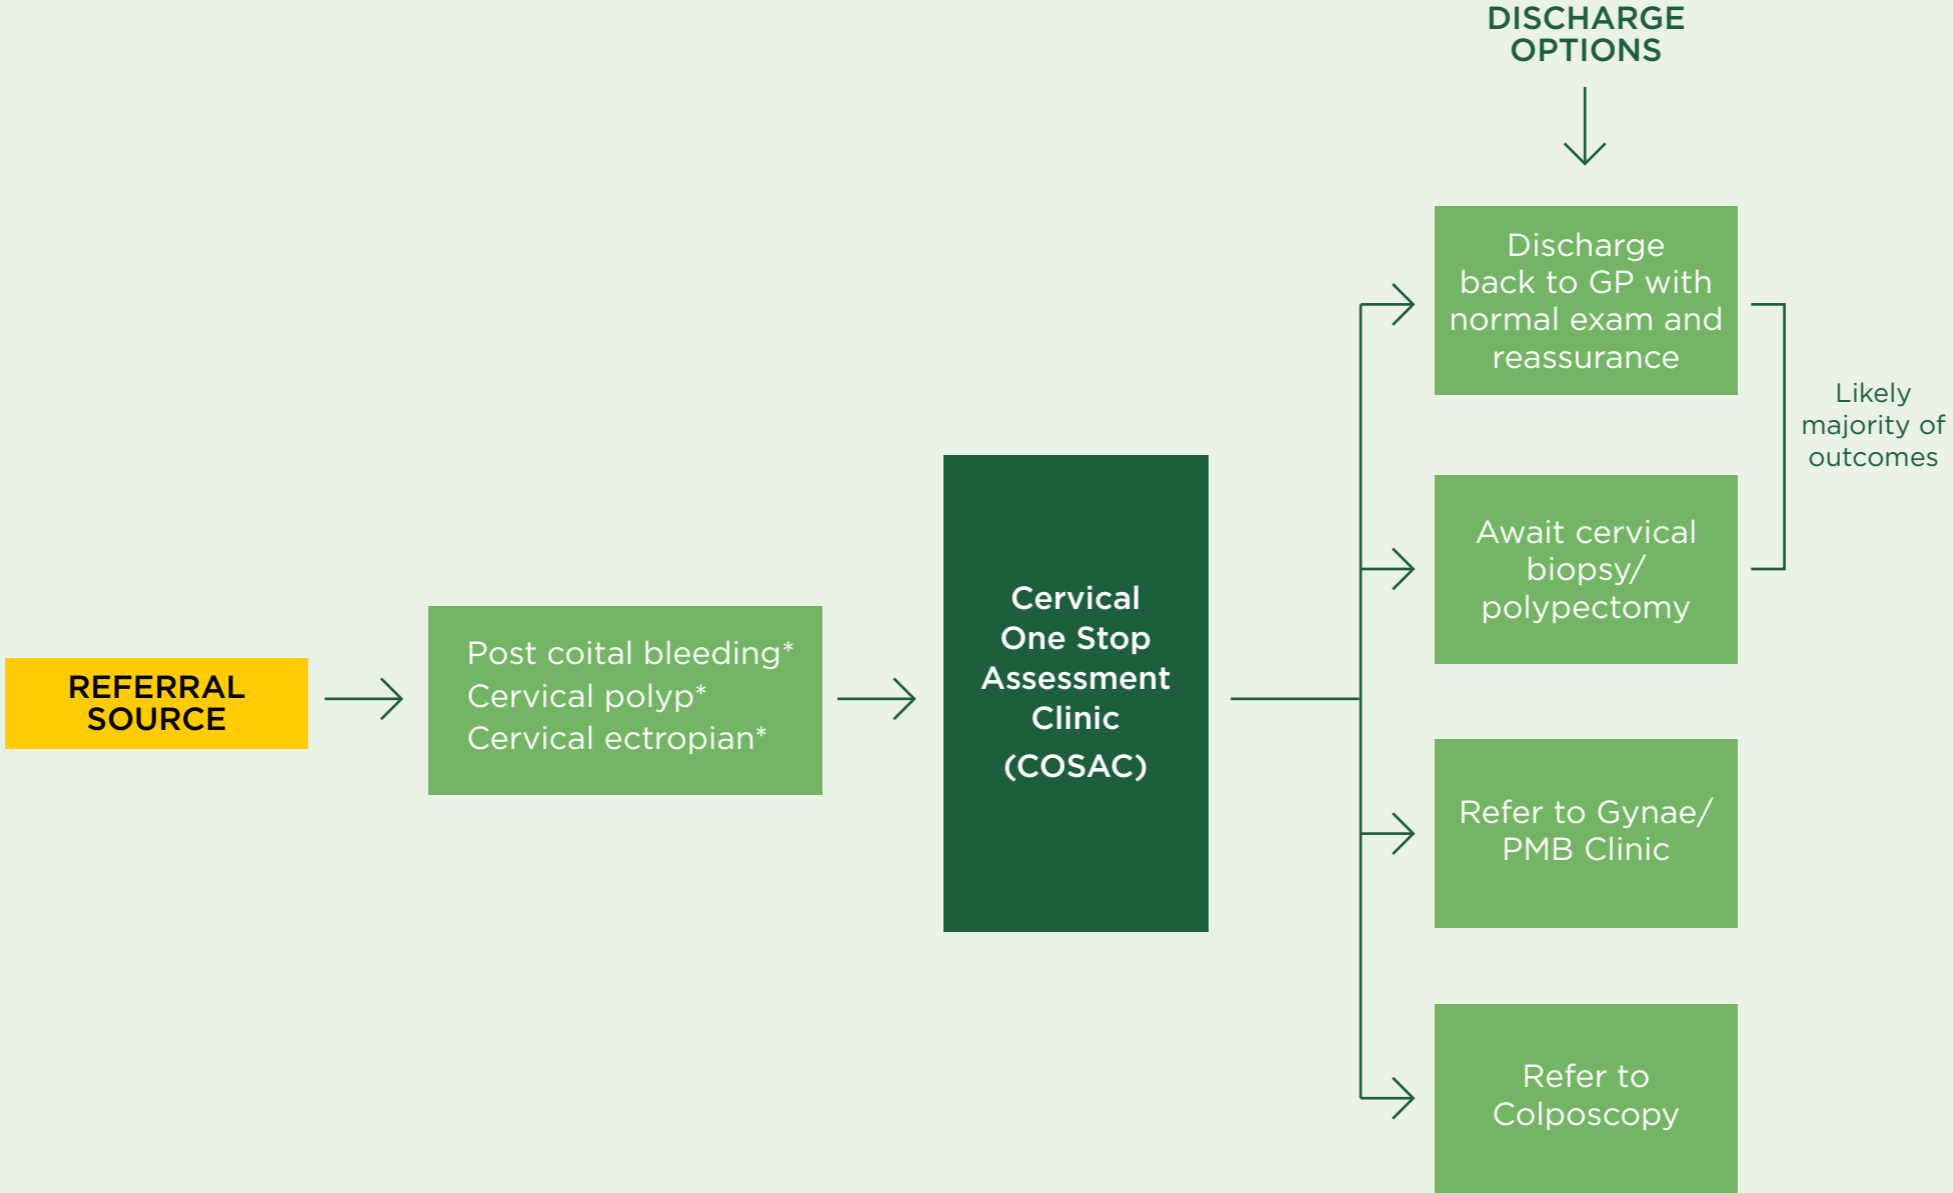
REFERRAL SOURCE

Post coital bleeding*
Cervical polyp*
Cervical ectropian*

Cervical One Stop Assessment Clinic
(COSAC)

DISCHARGE OPTIONS

Discharge back to GP with normal exam and reassurance

Await cervical biopsy/ polypectomy

Likely majority of outcomes

Refer to Gynae/ PMB Clinic

Refer to Colposcopy